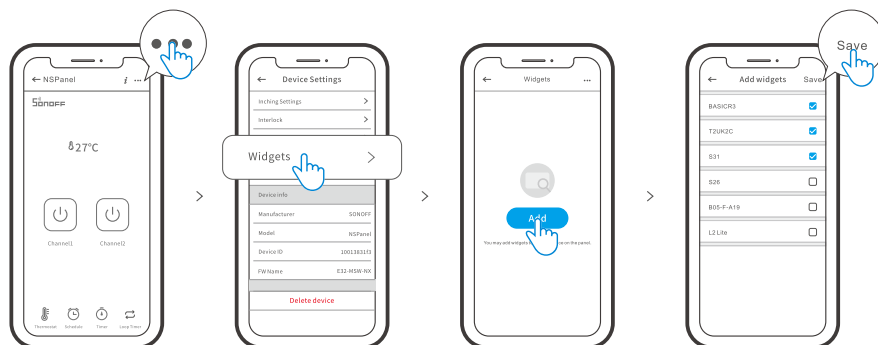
← NSPanel

SONOFF

27°C

Channel1

Channel2

Thermostat Schedule Timer Loop Timer

←  Device Settings

Inching Settings >

Interlock >

Widgets >

Device info

Manufacturer SONOFF

Model NSPanel

Device ID 10013831f3

FW Name E32-MSW-NX

Delete device

← Widgets ...

Add

You may add widgets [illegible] on the panel.

Save

← Add widgets Save

BASICR3

T2UK2C

S31

S26

B05-F-A19

L2 Lite